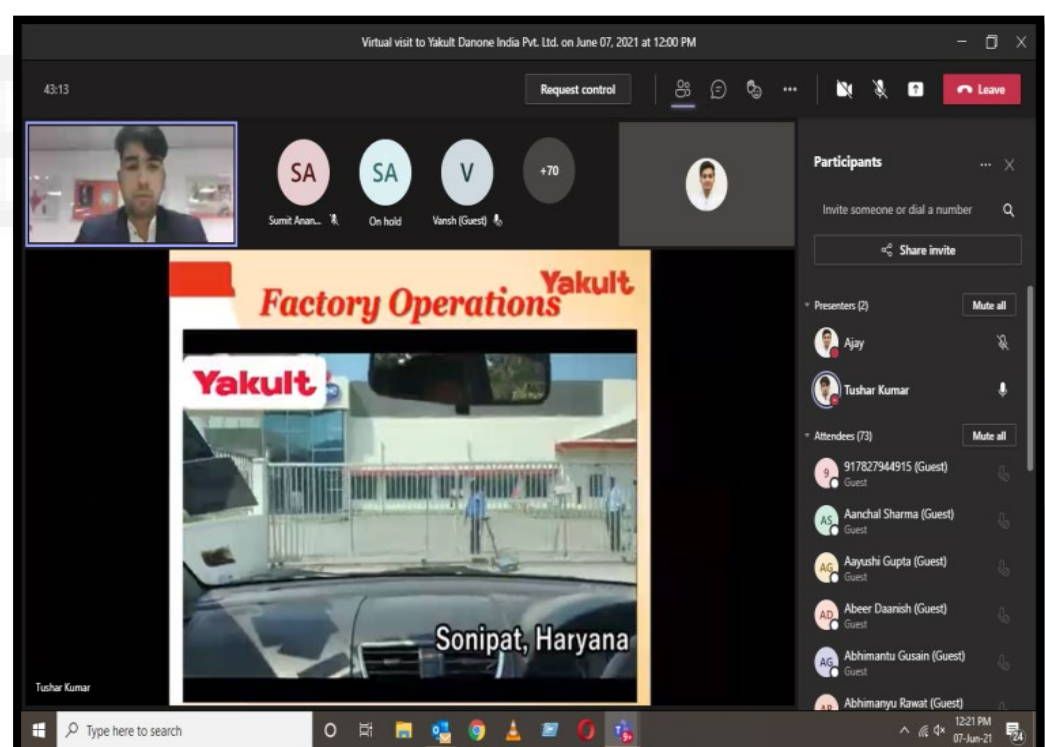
Virtual visit to Yakult Danone India Pvt. Ltd. on June 07, 2021 at 12:00 PM

43:13

Request control

Leave

SA
Sumit Anan...

SA
On hold

V
Vansh (Guest)

+70

Participants

Invite someone or dial a number

Share invite

Presenters (2)

Mute all

Ajay

Tushar Kumar

Attendees (73)

Mute all

9 917827944915 (Guest)
Guest

AS Aanchal Sharma (Guest)
Guest

AG Aayushi Gupta (Guest)
Guest

AD Abeer Daanish (Guest)
Guest

AG Abhimantu Gusain (Guest)
Guest

AR Abhimanyu Rawat (Guest)

Factory Operations

Yakult

Yakult

Sonipat, Haryana

Tushar Kumar

Type here to search

12:21 PM
07-Jun-21

24